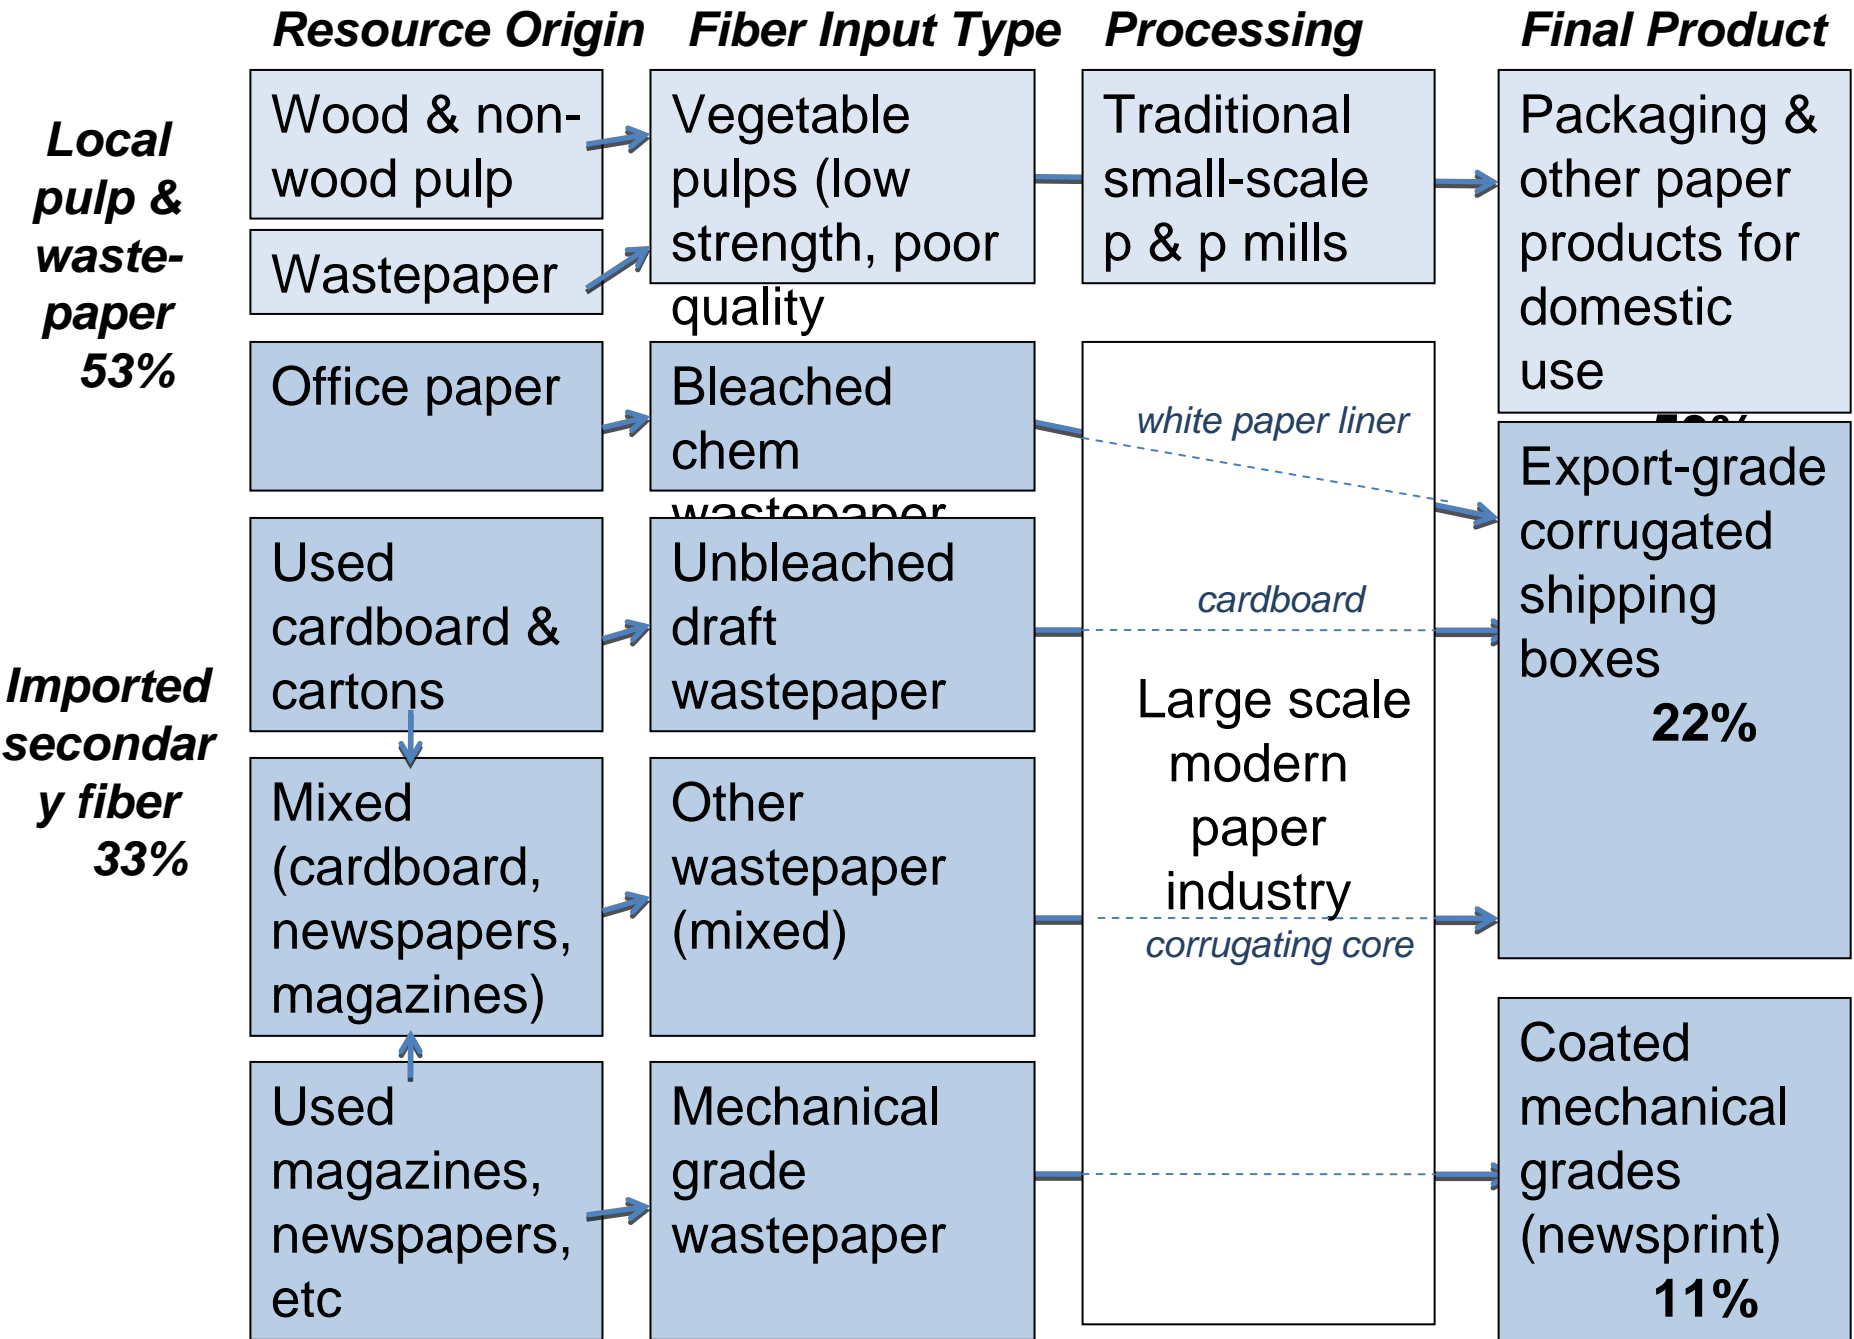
Resource Origin Fiber Input Type Processing Final Product

Local pulp & waste-paper 53%

Wood & non-wood pulp

Wastepaper

Vegetable pulps (low strength, poor quality

Traditional small-scale p & p mills

Packaging & other paper products for domestic use

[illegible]

Office paper

Bleached chem wastepaper

white paper liner

Export-grade corrugated shipping boxes 22%

Imported secondary fiber 33%

Used cardboard & cartons

Unbleached draft wastepaper

cardboard

Large scale modern paper industry

Mixed (cardboard, newspapers, magazines)

Other wastepaper (mixed)

corrugating core

Used magazines, newspapers, etc

Mechanical grade wastepaper

Coated mechanical grades (newsprint) 11%